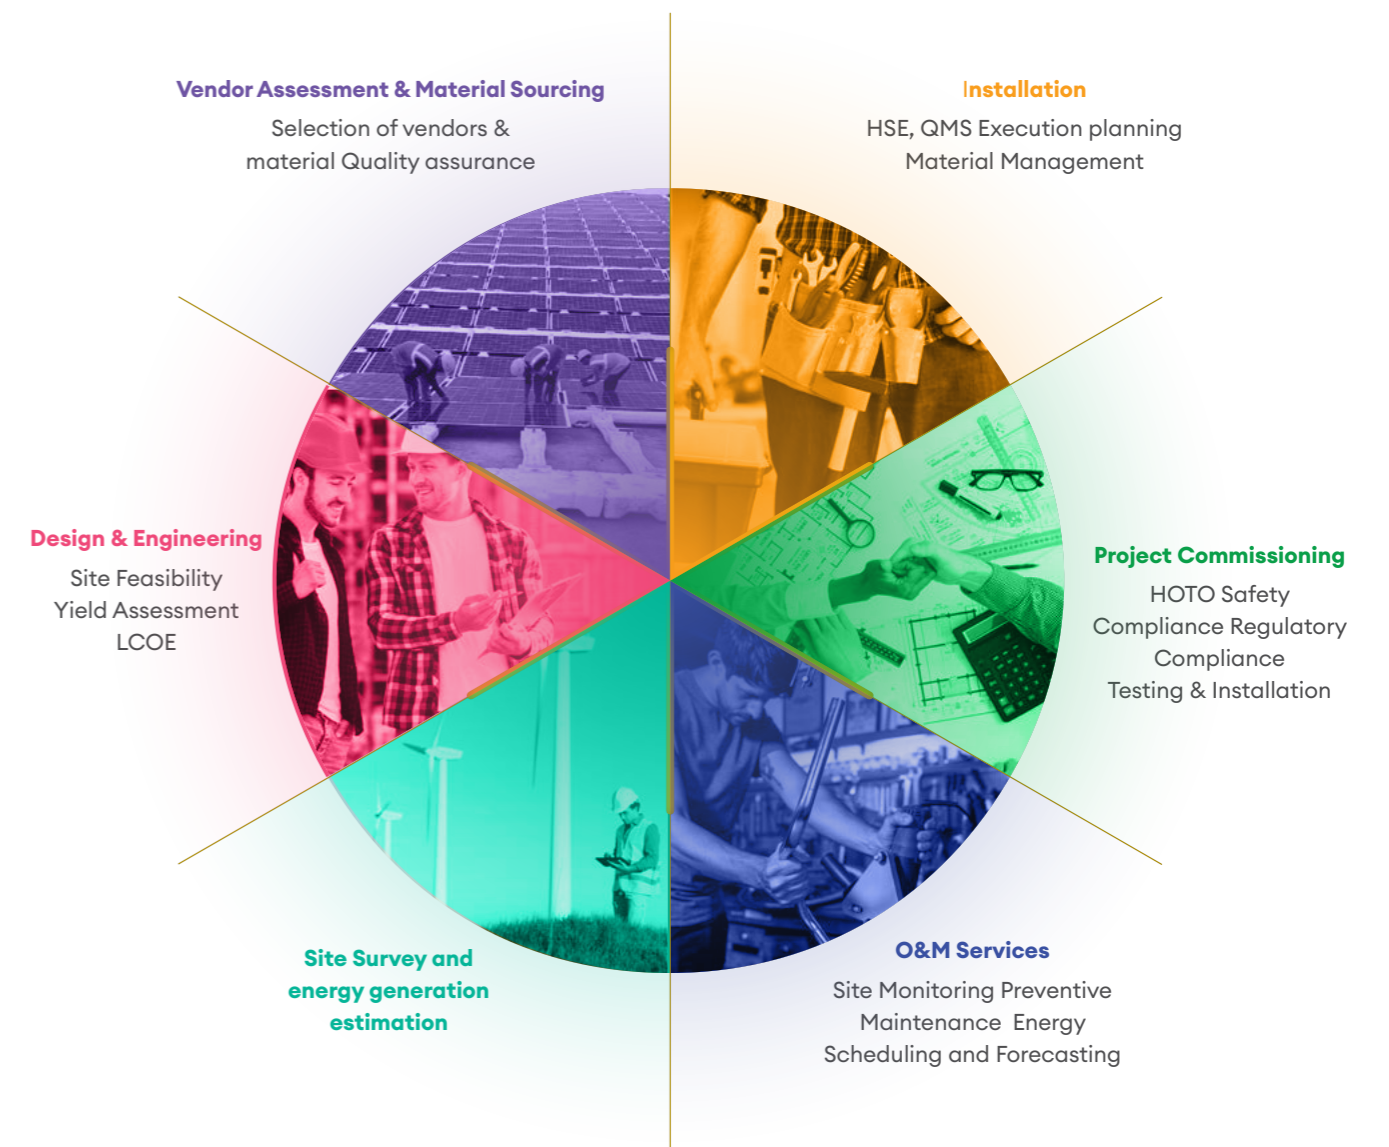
Vendor Assessment & Material Sourcing
Selection of vendors & material Quality assurance

Installation
HSE, QMS Execution planning Material Management

Design & Engineering
Site Feasibility
Yield Assessment
LCOE

Project Commissioning
HOTO Safety Compliance Regulatory Compliance Testing & Installation

Site Survey and energy generation estimation

O&M Services
Site Monitoring Preventive Maintenance Energy Scheduling and Forecasting